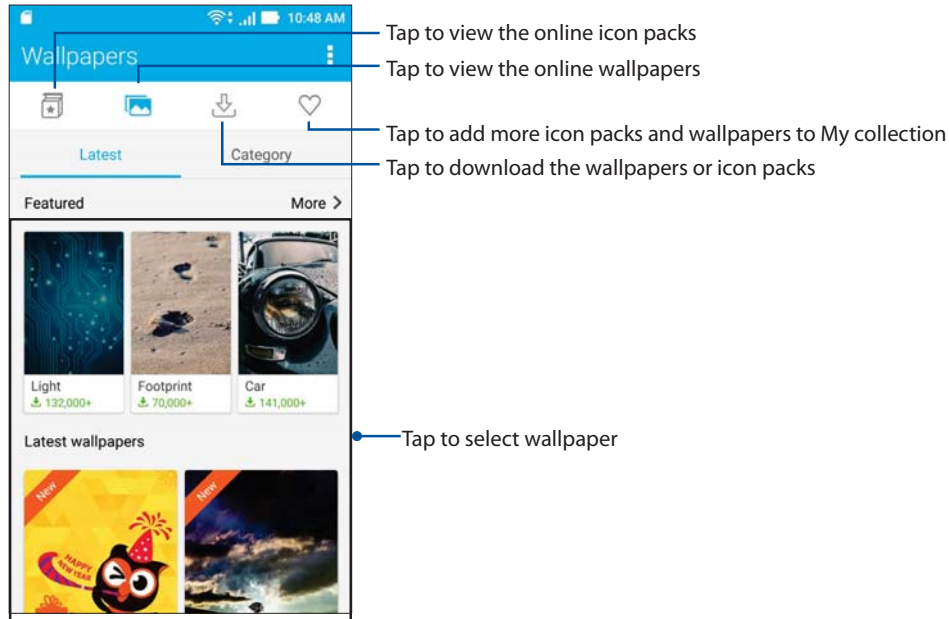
10:48 AM

Wallpapers

Latest

Category

Featured

More >

Light
132,000+

Footprint
70,000+

Car
141,000+

Latest wallpapers

New

HAPPY NEW YEAR

New

Tap to view the online icon packs

Tap to view the online wallpapers

Tap to add more icon packs and wallpapers to My collection

Tap to download the wallpapers or icon packs

Tap to select wallpaper